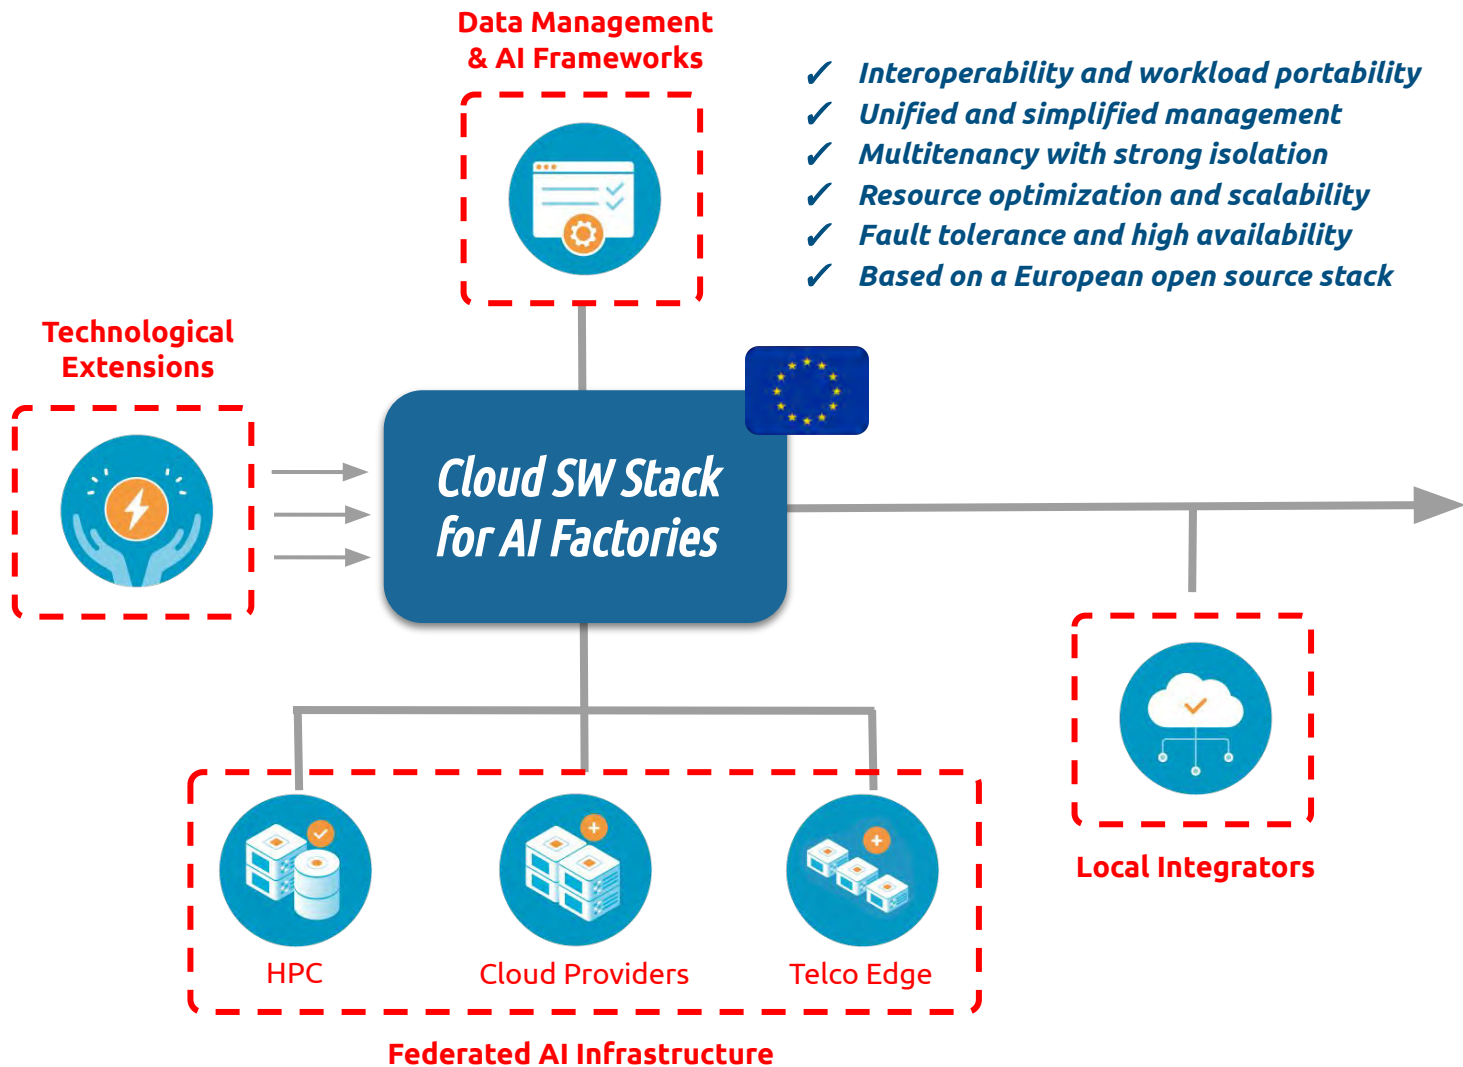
Data Management
& AI Frameworks

✓ Interoperability and workload portability
✓ Unified and simplified management
✓ Multitenancy with strong isolation
✓ Resource optimization and scalability
✓ Fault tolerance and high availability
✓ Based on a European open source stack

Technological Extensions

Cloud SW Stack for AI Factories

Local Integrators

HPC

Cloud Providers

Telco Edge

Federated AI Infrastructure